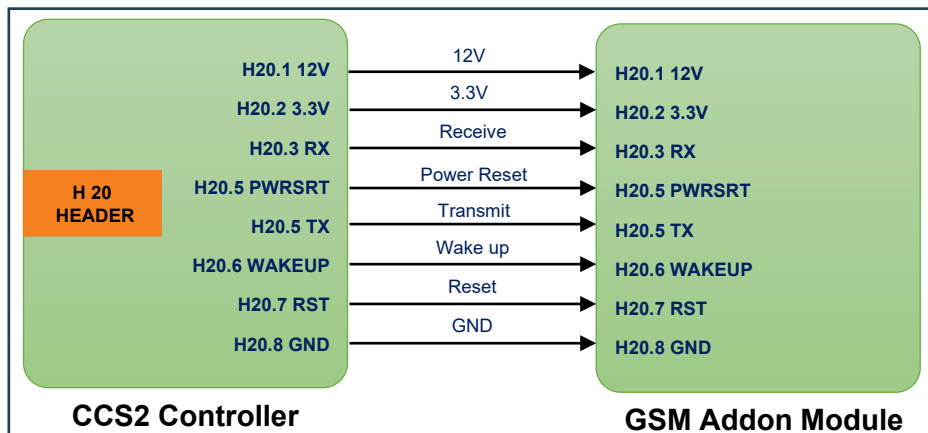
H 20
HEADER

H20.1 12V
H20.2 3.3V
H20.3 RX
H20.5 PWRSRT
H20.5 TX
H20.6 WAKEUP
H20.7 RST
H20.8 GND

12V
3.3V
Receive
Power Reset
Transmit
Wake up
Reset
GND

H20.1 12V
H20.2 3.3V
H20.3 RX
H20.5 PWRSRT
H20.5 TX
H20.6 WAKEUP
H20.7 RST
H20.8 GND

CCS2 Controller

GSM Addon Module